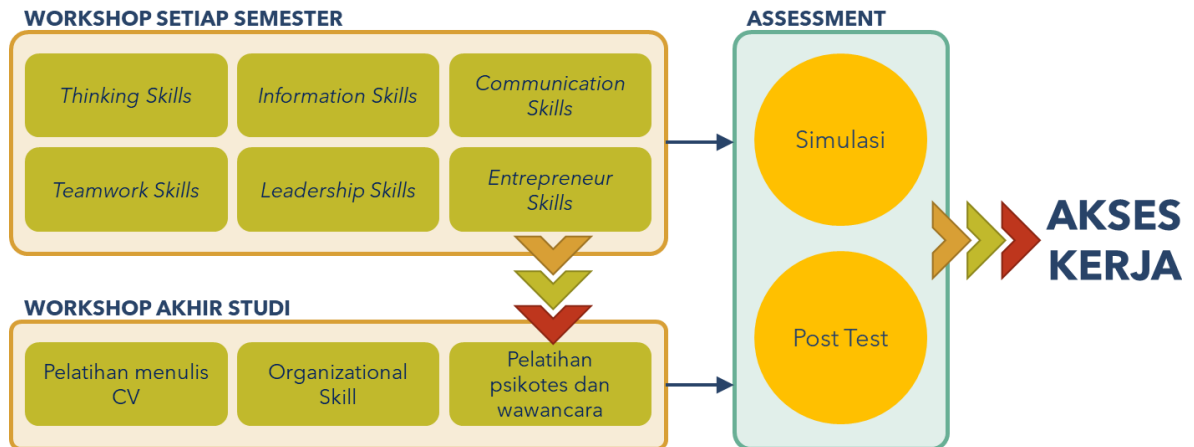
WORKSHOP SETIAP SEMESTER

Thinking Skills

Information Skills

Communication Skills

Teamwork Skills

Leadership Skills

Entrepreneur Skills

WORKSHOP AKHIR STUDI

Pelatihan menulis CV

Organizational Skill

Pelatihan psikotes dan wawancara

ASSESSMENT

Simulasi

Post Test

AKSES KERJA